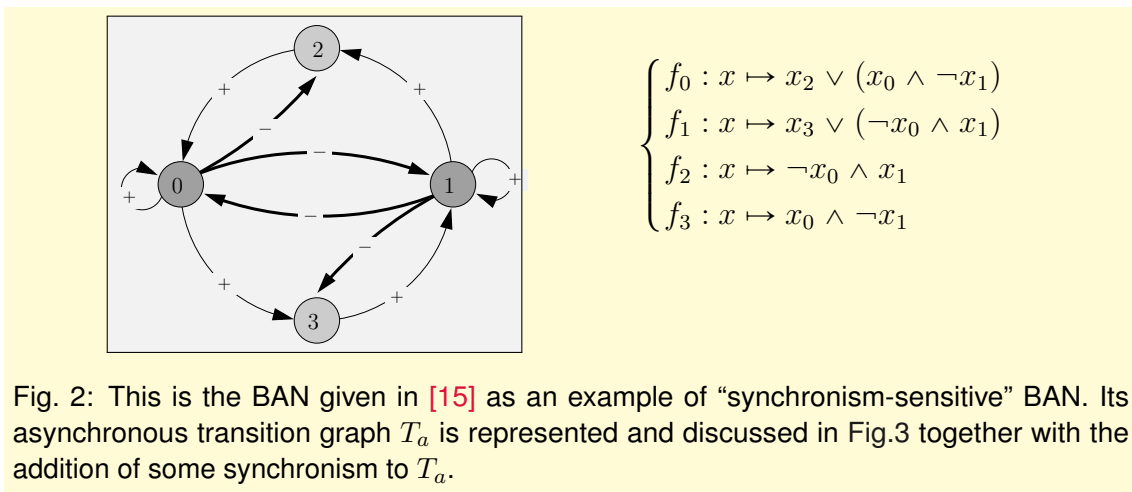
2

+

+

−

−

+

0

1

+

−

−

+

+

3

$\begin{cases} f_0 : x \mapsto x_2 \vee (x_0 \wedge \neg x_1) \\ f_1 : x \mapsto x_3 \vee (\neg x_0 \wedge x_1) \\ f_2 : x \mapsto \neg x_0 \wedge x_1 \\ f_3 : x \mapsto x_0 \wedge \neg x_1 \end{cases}$

Fig. 2: This is the BAN given in [15] as an example of "synchronism-sensitive" BAN. Its asynchronous transition graph $T_a$ is represented and discussed in Fig.3 together with the addition of some synchronism to $T_a$.